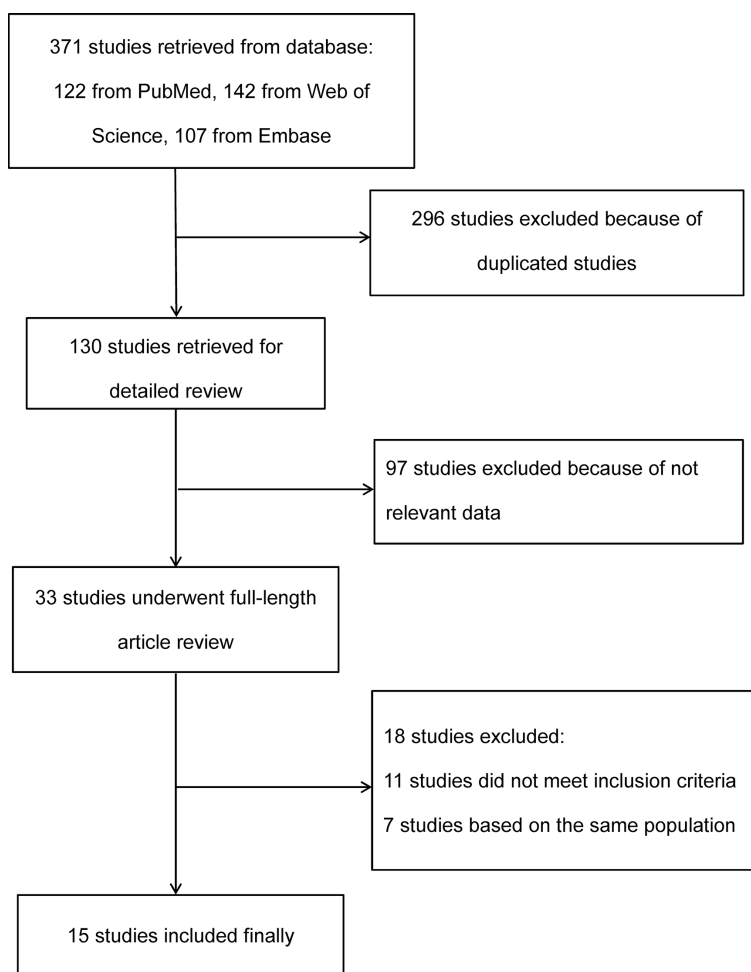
371 studies retrieved from database: 122 from PubMed, 142 from Web of Science, 107 from Embase

296 studies excluded because of duplicated studies

130 studies retrieved for detailed review

97 studies excluded because of not relevant data

33 studies underwent full-length article review

18 studies excluded:
11 studies did not meet inclusion criteria
7 studies based on the same population

15 studies included finally